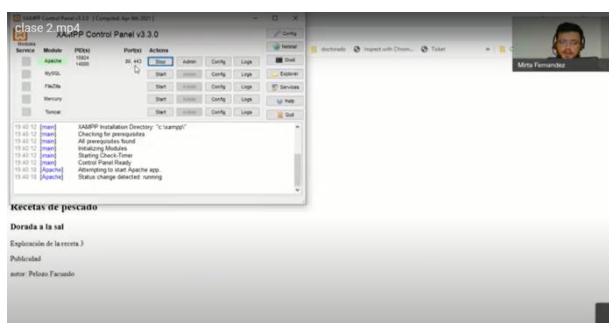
clase 2.mp4

XAMPP Control Panel v3.3.0 [ Compiled: Apr 6th 2021 ]

XAMPP Control Panel v3.3.0

Modules
Service Module PID(s) Port(s) Actions

| Service | Module | PID(s) | Port(s) | Actions | | | |
|---|---|---|---|---|---|---|---|
| | Apache | 15924 14888 | 80, 443 | Stop | Admin | Config | Logs |
| | MySQL | | | Start | Admin | Config | Logs |
| | FileZilla | | | Start | Admin | Config | Logs |
| | Mercury | | | Start | Admin | Config | Logs |
| | Tomcat | | | Start | Admin | Config | Logs |

Config
Netstat
Shell
Explorer
Services
Help
Quit

19:40:12 [main] XAMPP Installation Directory: "c:\xampp\"
19:40:12 [main] Checking for prerequisites
19:40:12 [main] All prerequisites found
19:40:12 [main] Initializing Modules
19:40:12 [main] Starting Check-Timer
19:40:12 [main] Control Panel Ready
19:40:16 [Apache] Attempting to start Apache app...
19:40:16 [Apache] Status change detected: running

dochinado Inspect with Chrom... Ticket

Mirta Fernandez

Recetas de pescado

Dorada a la sal

Explicación de la receta 3

Publicidad

autor: Peloso Facundo